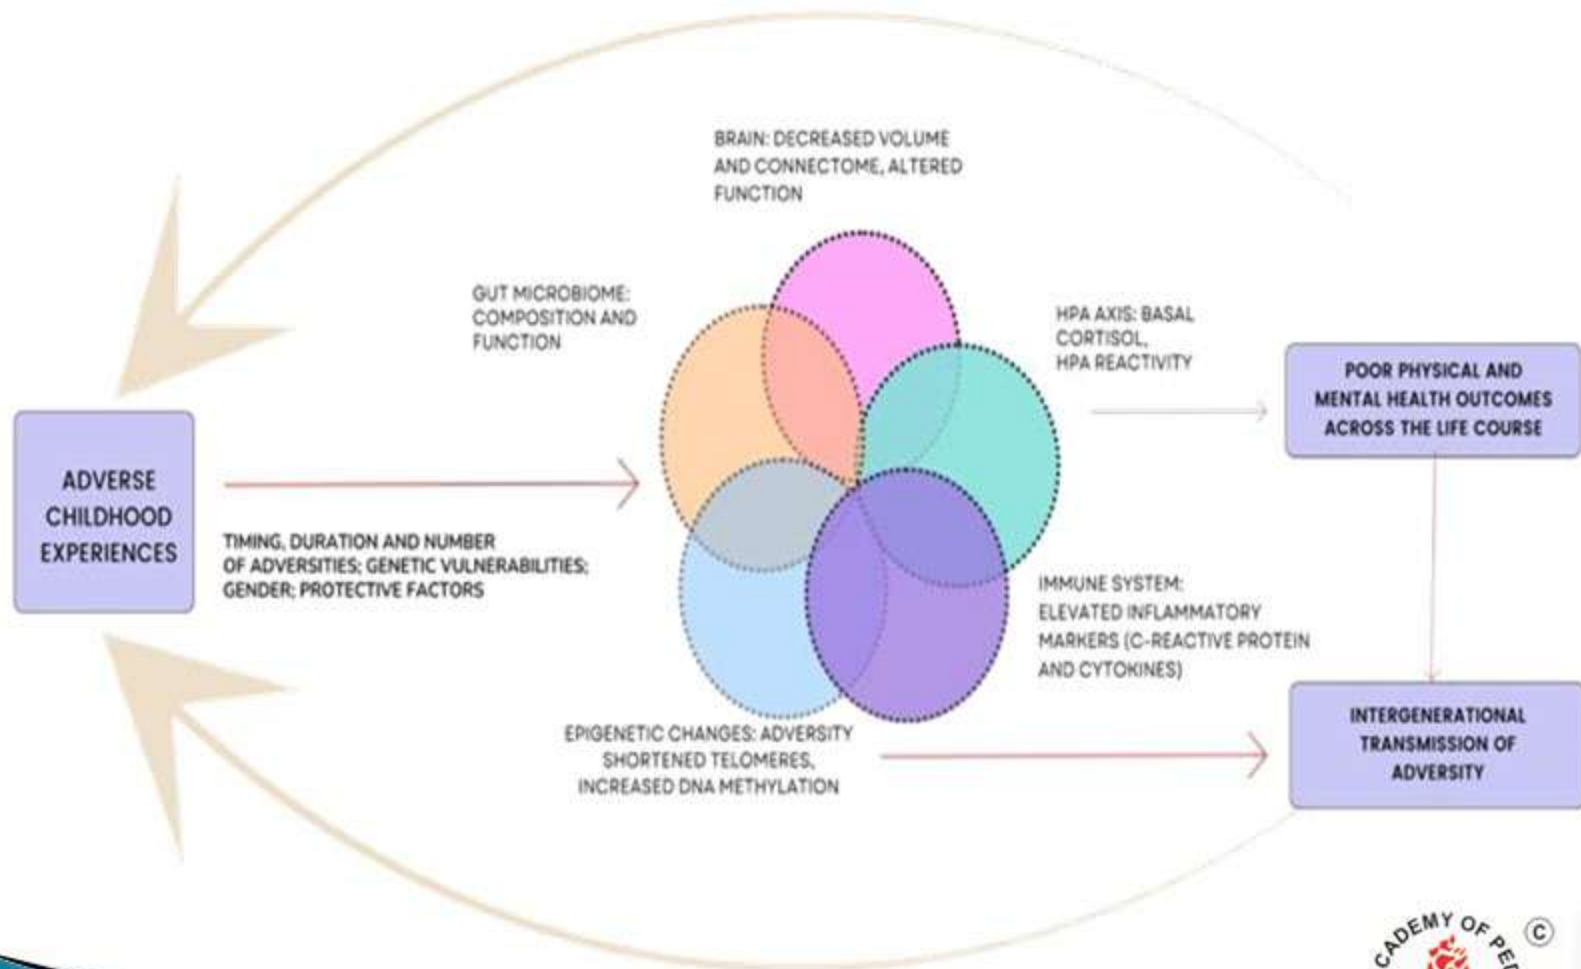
BRAIN: DECREASED VOLUME AND CONNECTOME, ALTERED FUNCTION

GUT MICROBIOME: COMPOSITION AND FUNCTION

HPA AXIS: BASAL CORTISOL, HPA REACTIVITY

POOR PHYSICAL AND MENTAL HEALTH OUTCOMES ACROSS THE LIFE COURSE

ADVERSE CHILDHOOD EXPERIENCES

TIMING, DURATION AND NUMBER OF ADVERSITIES; GENETIC VULNERABILITIES; GENDER; PROTECTIVE FACTORS

IMMUNE SYSTEM: ELEVATED INFLAMMATORY MARKERS (C-REACTIVE PROTEIN AND CYTOKINES)

EPIGENETIC CHANGES: ADVERSITY SHORTENED TELOMERES, INCREASED DNA METHYLATION

INTERGENERATIONAL TRANSMISSION OF ADVERSITY

CADEMY OF PE

©